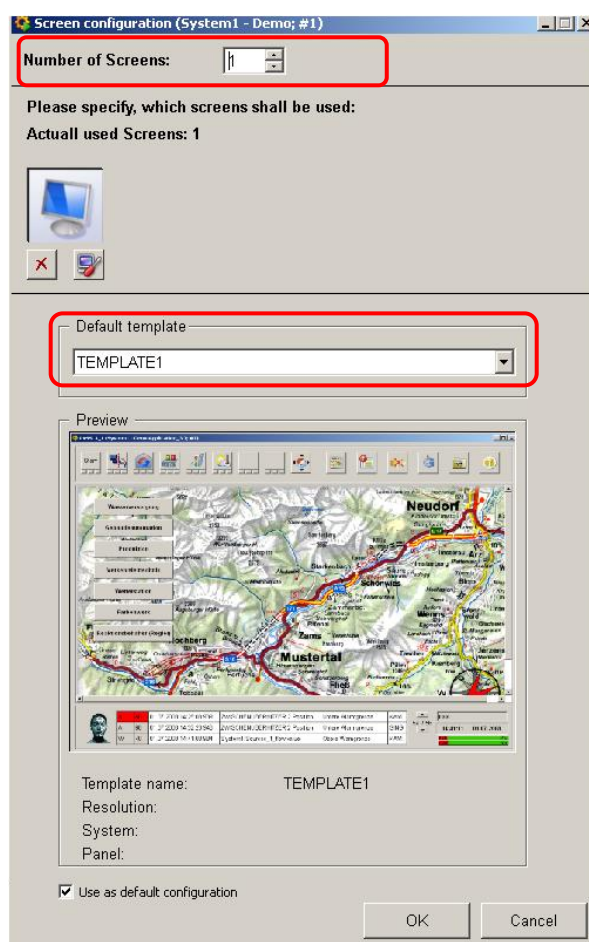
Screen configuration (System1 - Demo; #1)

Number of Screens: 1

Please specify, which screens shall be used:

Actuall used Screens: 1

Default template

TEMPLATE1

Preview

Neudorf

Mustertal

Template name: TEMPLATE1

Resolution:

System:

Panel:

Use as default configuration

OK

Cancel